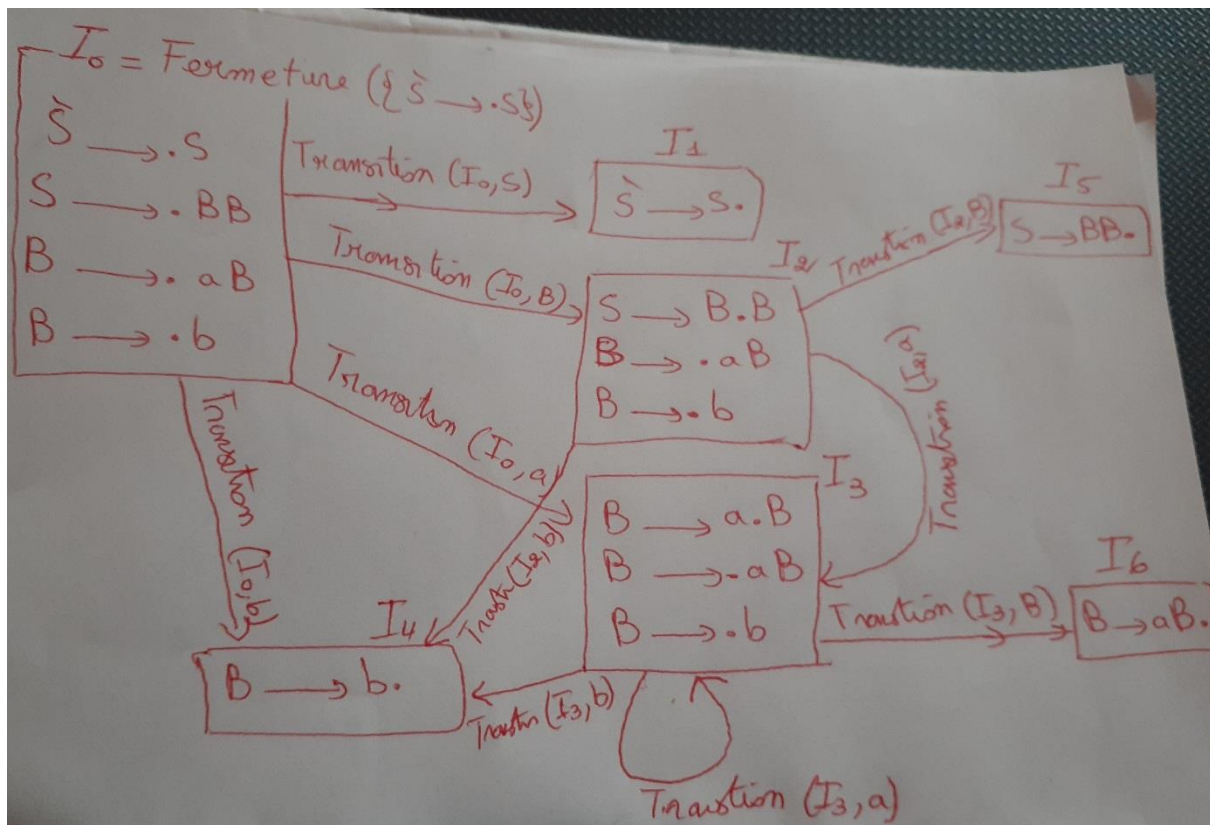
$I_0$ = Fermeture ({$\grave{S} \rightarrow .S$})

$\grave{S} \rightarrow .S$
$S \rightarrow .BB$
$B \rightarrow .aB$
$B \rightarrow .b$

Transition ($I_0$, S)

$I_1$
$\grave{S} \rightarrow S.$

Transition ($I_0$, B)

$I_2$
$S \rightarrow B.B$
$B \rightarrow .aB$
$B \rightarrow .b$

Transition ($I_2$, B)

$I_5$
$S \rightarrow BB.$

Transition ($I_2$, a)

Transition ($I_0$, a)

$I_3$
$B \rightarrow a.B$
$B \rightarrow .aB$
$B \rightarrow .b$

Transition ($I_3$, B)

$I_6$
$B \rightarrow aB.$

Transition ($I_0$, b)

Transition ($I_2$, b)

$I_4$
$B \rightarrow b.$

Transition ($I_3$, b)

Transition ($I_3$, a)